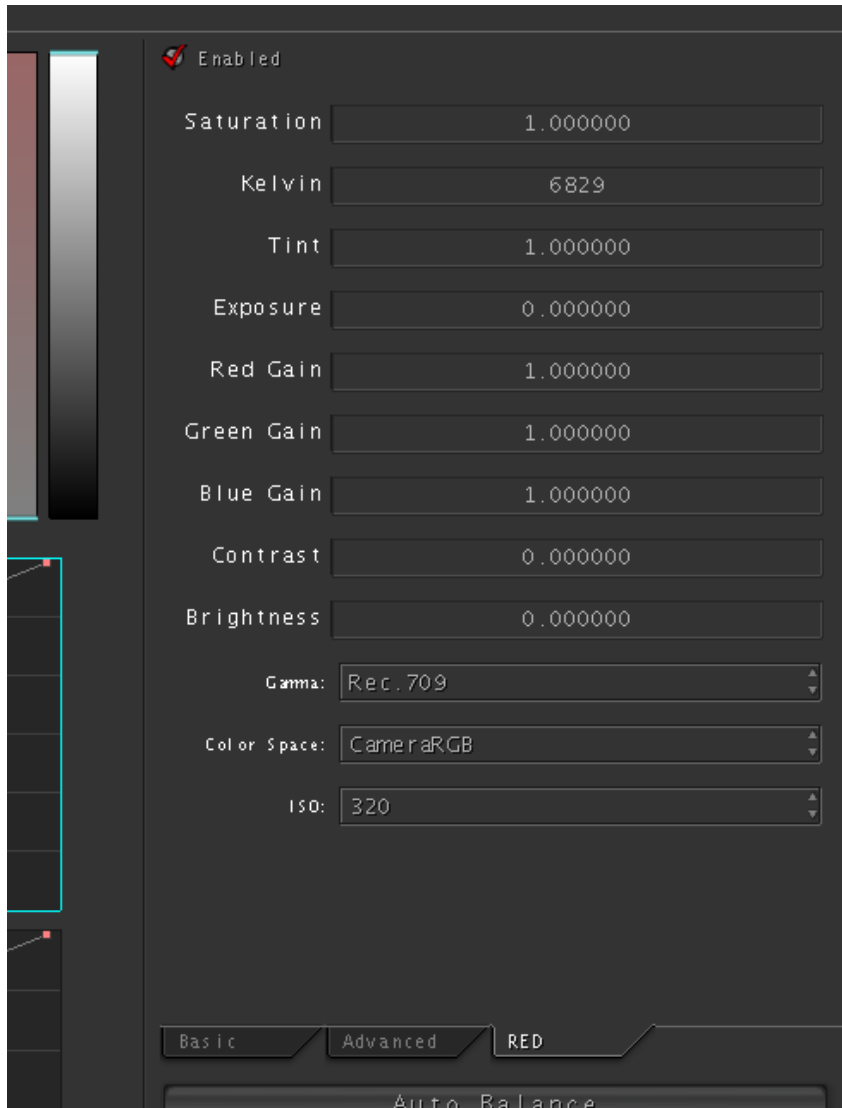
Enabled

Saturation 1.000000

Kelvin 6829

Tint 1.000000

Exposure 0.000000

Red Gain 1.000000

Green Gain 1.000000

Blue Gain 1.000000

Contrast 0.000000

Brightness 0.000000

Gamma: Rec.709

Color Space: CameraRGB

ISO: 320

Basic Advanced RED

Auto Balance